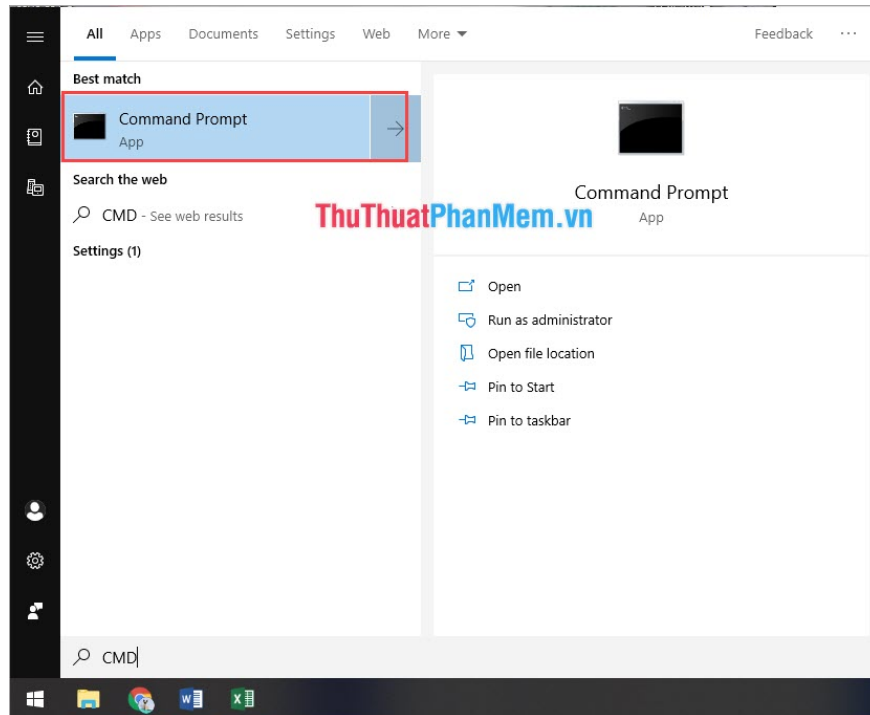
All Apps Documents Settings Web More ▾ Feedback ···

Best match

Command Prompt
App

Search the web

CMD - See web results

Settings (1)

ThuThuatPhanMem.vn

Command Prompt
App

Open

Run as administrator

Open file location

Pin to Start

Pin to taskbar

CMD